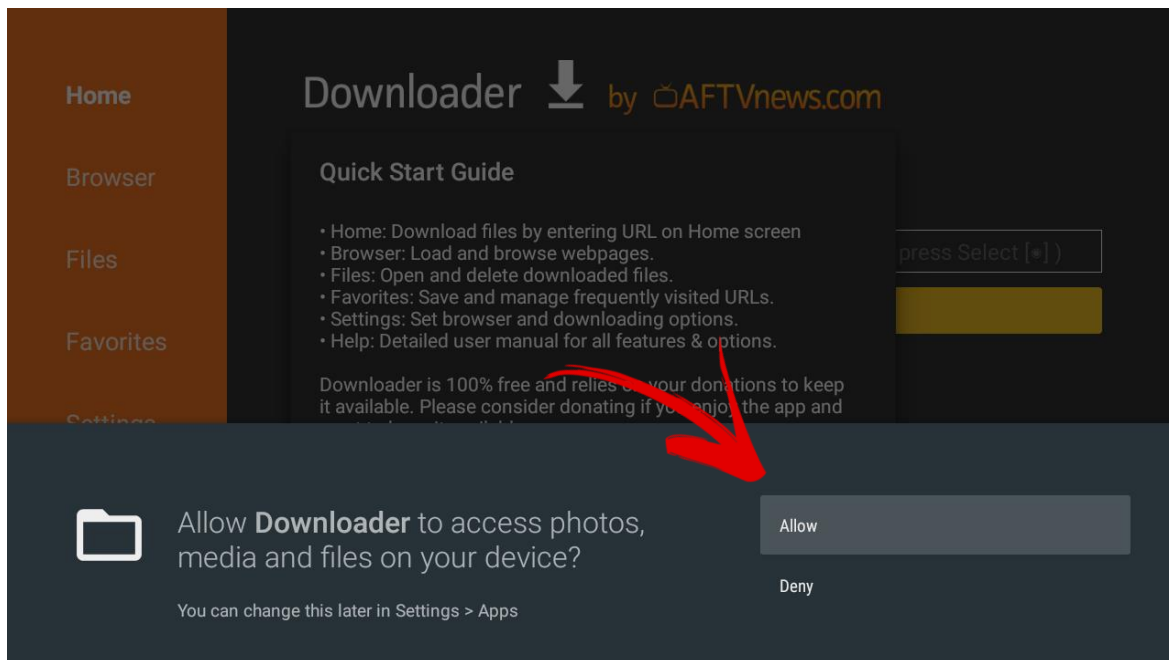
Home

Browser

Files

Favorites

Settings

Downloader by AFTVnews.com

Quick Start Guide

• Home: Download files by entering URL on Home screen
• Browser: Load and browse webpages.
• Files: Open and delete downloaded files.
• Favorites: Save and manage frequently visited URLs.
• Settings: Set browser and downloading options.
• Help: Detailed user manual for all features & options.

Downloader is 100% free and relies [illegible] your donations to keep it available. Please consider donating if yo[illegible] enjoy the app and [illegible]

press Select [•] )

Allow Downloader to access photos, media and files on your device?

You can change this later in Settings > Apps

Allow

Deny